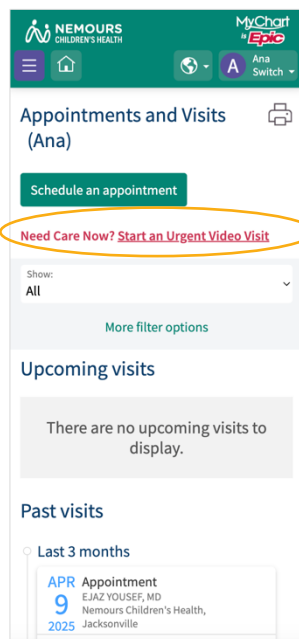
NEMOURS CHILDREN'S HEALTH

MyChart by Epic

A Ana Switch

Appointments and Visits (Ana)

Schedule an appointment

Need Care Now? Start an Urgent Video Visit

Show:
All

More filter options

Upcoming visits

There are no upcoming visits to display.

Past visits

Last 3 months

APR 9 2025 Appointment
EJAZ YOUSEF, MD
Nemours Children's Health, Jacksonville